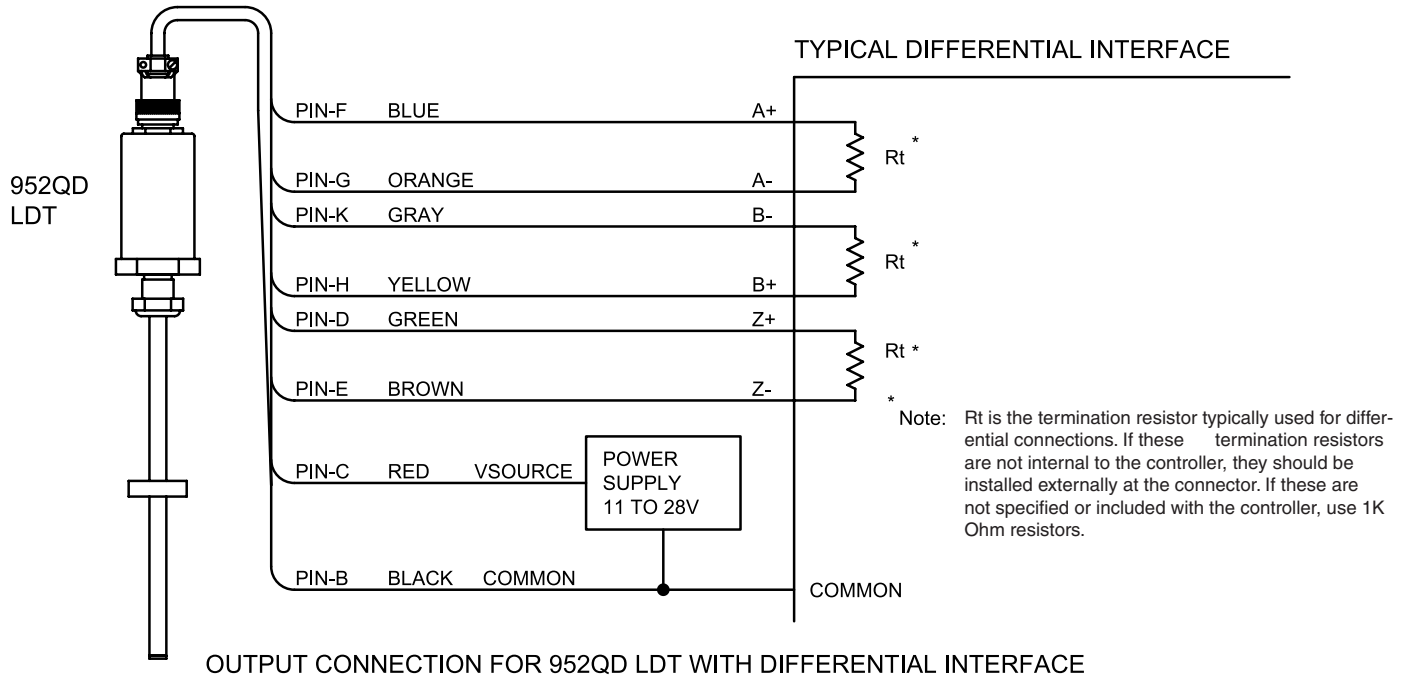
TYPICAL DIFFERENTIAL INTERFACE

952QD LDT

PIN-F BLUE A+

Rt *

PIN-G ORANGE A-

PIN-K GRAY B-

Rt *

PIN-H YELLOW B+

PIN-D GREEN Z+

Rt *

PIN-E BROWN Z-

* Note: Rt is the termination resistor typically used for differential connections. If these termination resistors are not internal to the controller, they should be installed externally at the connector. If these are not specified or included with the controller, use 1K Ohm resistors.

PIN-C RED VSOURCE

POWER SUPPLY 11 TO 28V

PIN-B BLACK COMMON

COMMON

OUTPUT CONNECTION FOR 952QD LDT WITH DIFFERENTIAL INTERFACE